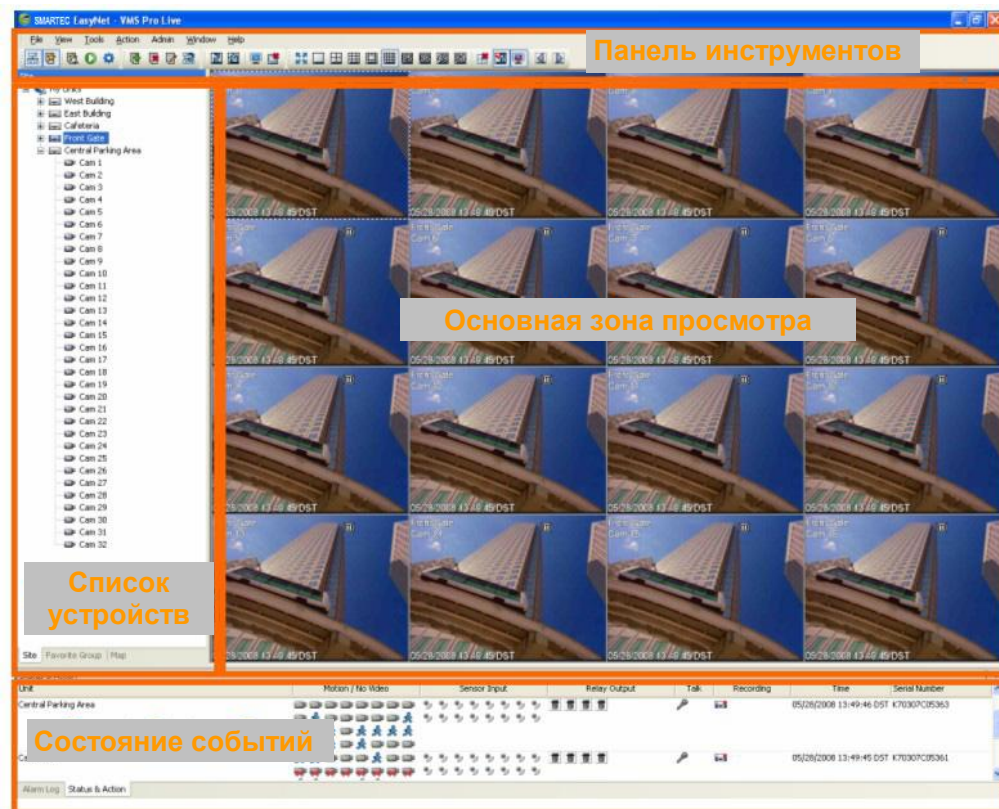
SMARTEC EasyNet - VMS Pro Live

File View Tools Action Admin Window Help

Панель инструментов

My Units
West Building
East Building
Cafeteria
Front Gate
Central Parking Area
Cam 1
Cam 2
Cam 3
Cam 4
Cam 5
Cam 6
Cam 7
Cam 8
Cam 9
Cam 10
Cam 11
Cam 12
Cam 13
Cam 14
Cam 15
Cam 16
Cam 17
Cam 18
Cam 19
Cam 20
Cam 21
Cam 22
Cam 23
Cam 24
Cam 25
Cam 26
Cam 27
Cam 28
Cam 29
Cam 30
Cam 31
Cam 32

Список устройств

Site Favorite Group Map

Основная зона просмотра

05/28/2008 13:49:45 DST

| Unit | Motion / No Video | Sensor Input | Relay Output | Talk | Recording | Time | Serial Number |
|---|---|---|---|---|---|---|---|
| Central Parking Area | | | | | | 05/28/2008 13:49:46 DST | K70307C05363 |
| C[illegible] | | | | | | 05/28/2008 13:49:45 DST | K70307C05361 |

Состояние событий

Alarm Log Status & Action